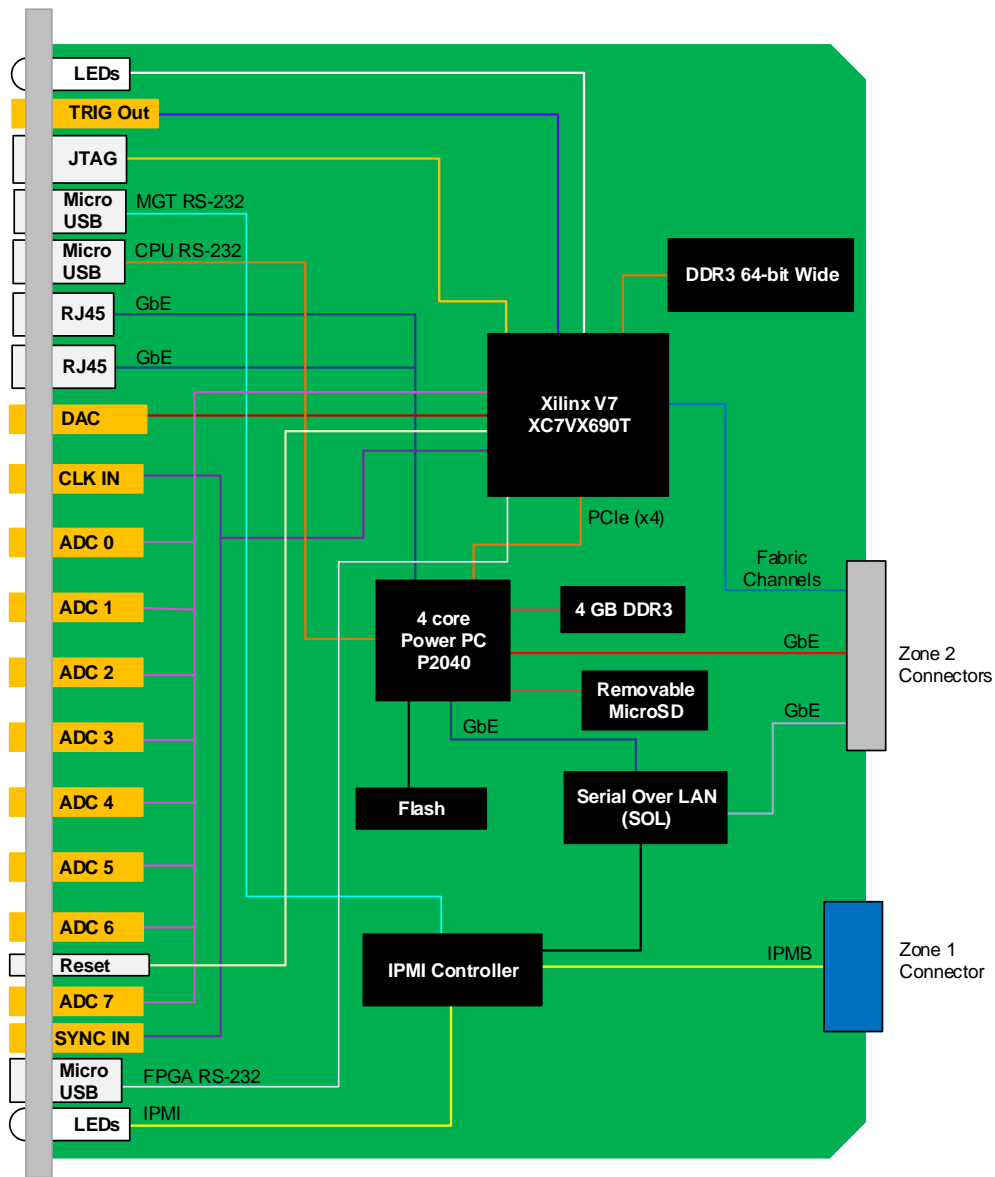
LEDs
TRIG Out
JTAG
Micro USB
MGT RS-232
Micro USB
CPU RS-232
RJ45
GbE
RJ45
GbE
DAC
CLK IN
ADC 0
ADC 1
ADC 2
ADC 3
ADC 4
ADC 5
ADC 6
Reset
ADC 7
SYNC IN
Micro USB
FPGA RS-232
LEDs
IPMI

DDR3 64-bit Wide
Xilinx V7
XC7VX690T
PCIe (x4)
Fabric Channels
4 core
Power PC
P2040
4 GB DDR3
GbE
Zone 2
Connectors
Removable
MicroSD
GbE
GbE
Flash
Serial Over LAN
(SOL)
IPMI Controller
IPMB
Zone 1
Connector